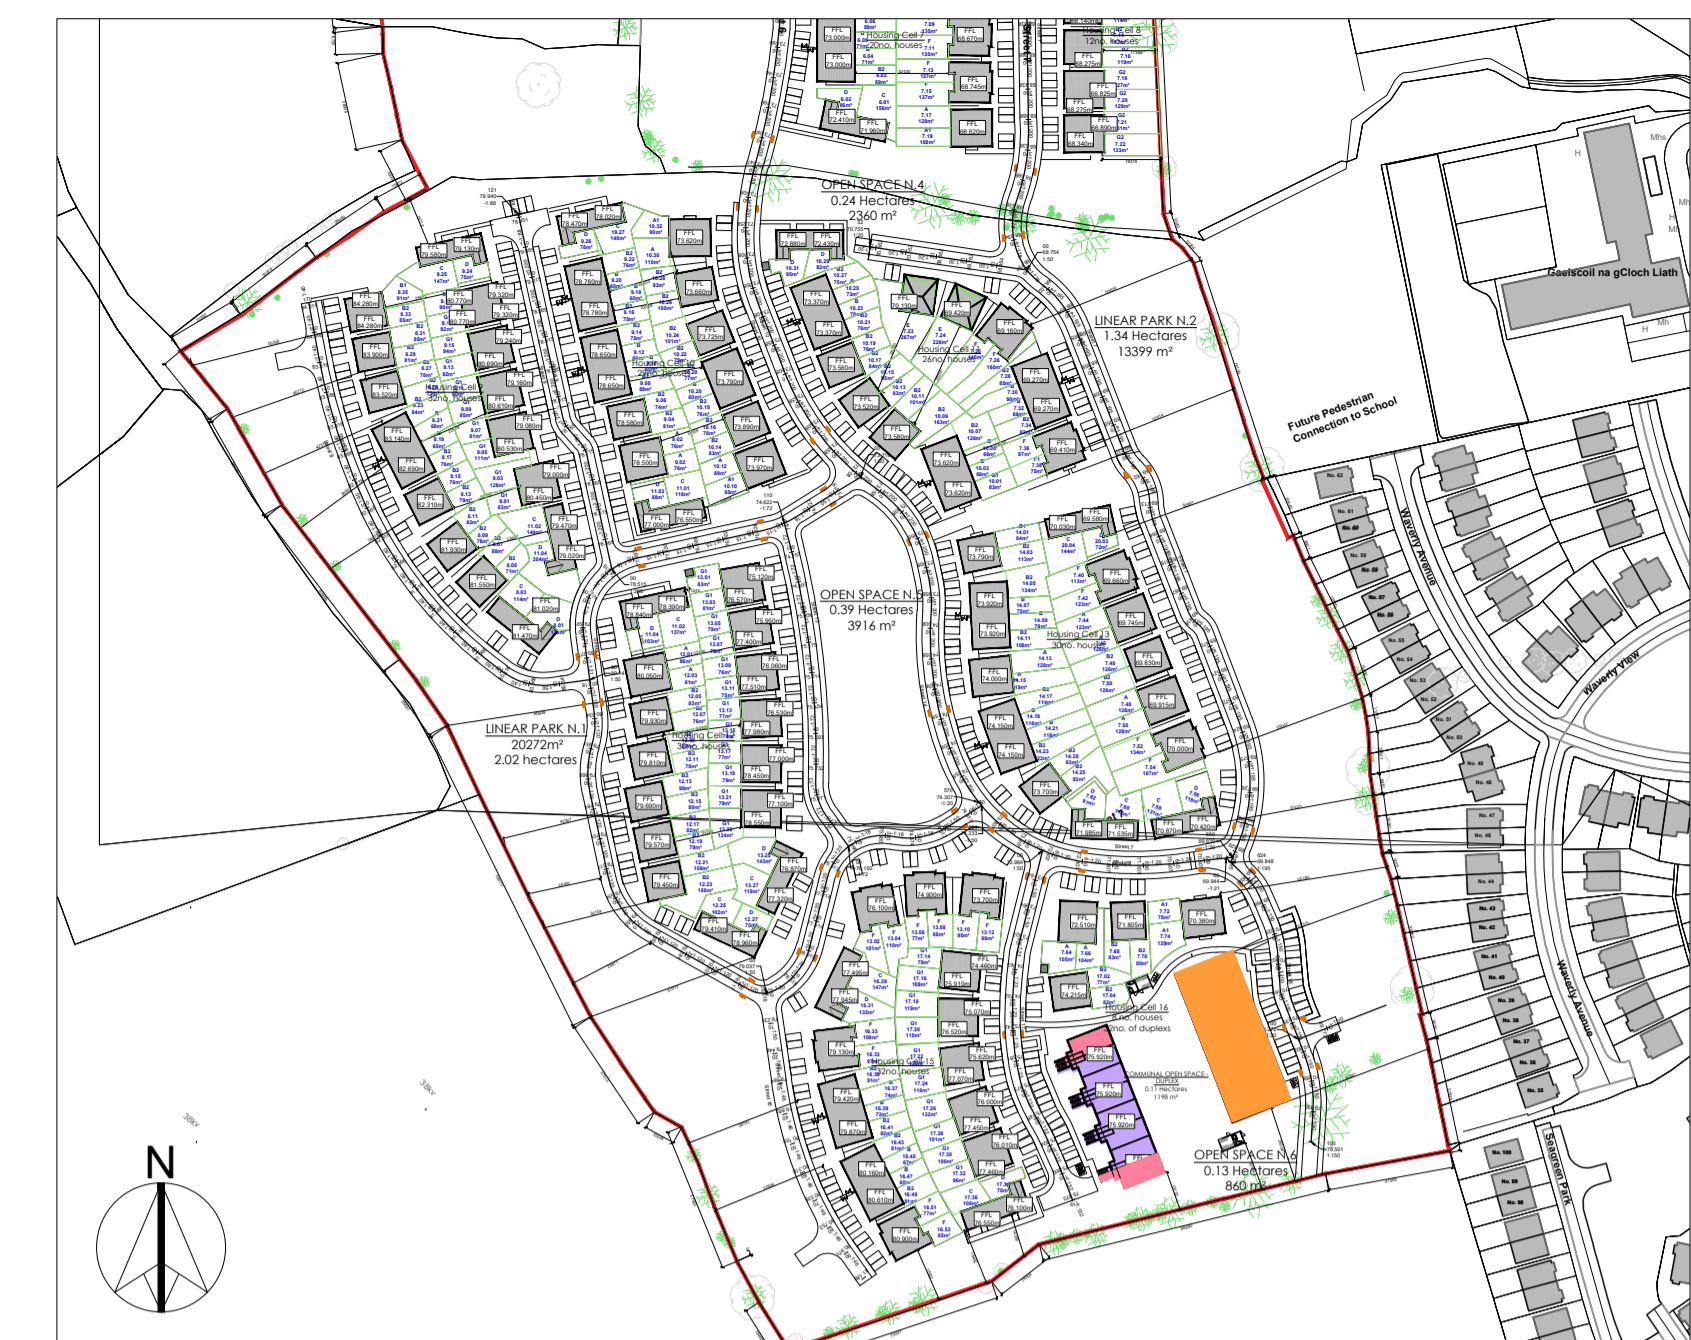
Housing Cell 7
20no. houses

Housing Cell 8
12no. houses

OPEN SPACE N.4
0.24 Hectares
2360 m²

Gaelscoil na gCloch Liath

LINEAR PARK N.2
1.34 Hectares
13399 m²

Housing Cell 9
32no. houses

Housing Cell 10
27no. houses

Housing Cell 14
26no. houses

Future Pedestrian Connection to School

Waverly Avenue

OPEN SPACE N.5
0.39 Hectares
3916 m²

Housing Cell 13
30no. houses

Waverly View

LINEAR PARK N.1
20272m²
2.02 hectares

Housing Cell 12
30no. houses

Housing Cell 16
14no. houses
12no. of duplexes

Housing Cell 15
32no. houses

COMMUNAL OPEN SPACE DUPLEX
0.11 Hectares
1198 m²

OPEN SPACE N.6
0.13 Hectares
860 m²

Waverly Avenue

Seapoint Park

N